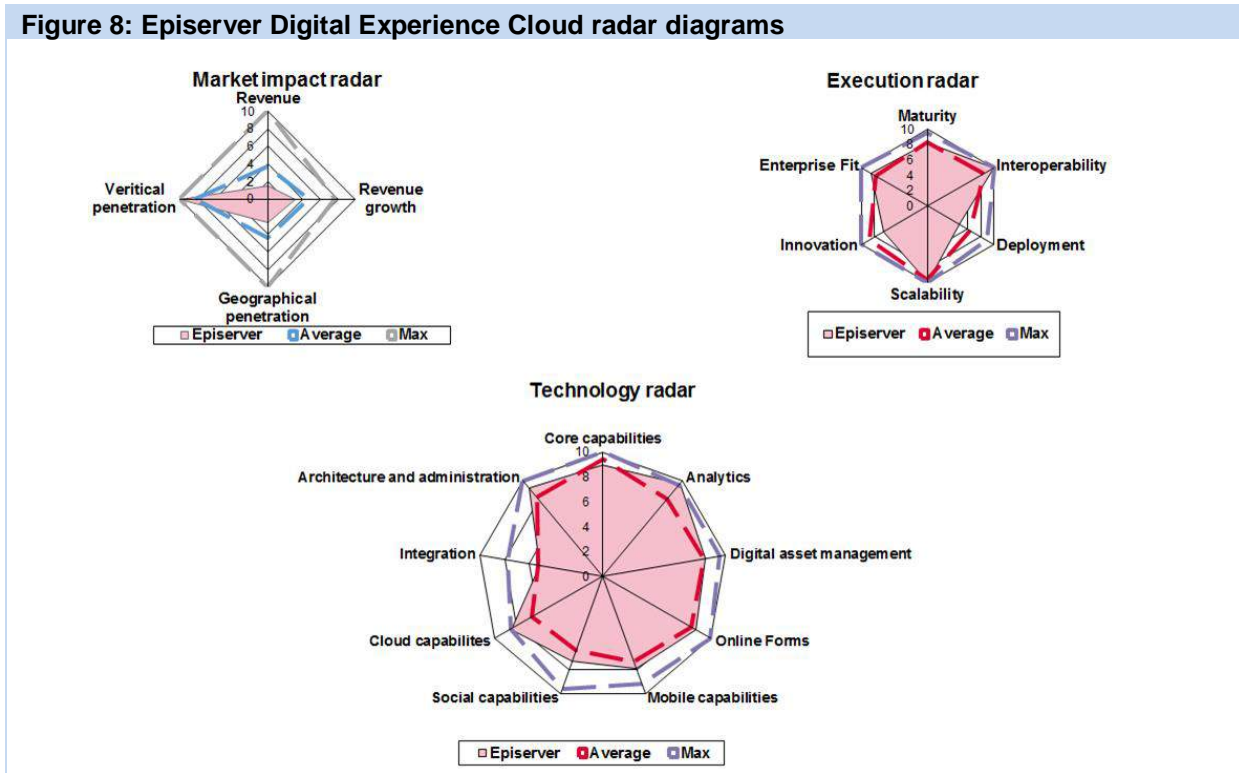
Figure 8: Episerver Digital Experience Cloud radar diagrams

Market impact radar

Revenue

10
8
6
4
2
0

Veritical penetration

Revenue growth

Geographical penetration

Episerver Average Max

Execution radar

Maturity

10
8
6
4
2
0

Enterprise Fit

Interoperability

Innovation

Deployment

Scalability

Episerver Average Max

Technology radar

Core capabilities

10
8
6
4
2
0

Architecture and administration

Analytics

Integration

Digital asset management

Cloud capabilites

Online Forms

Social capabilities

Mobile capabilities

Episerver Average Max